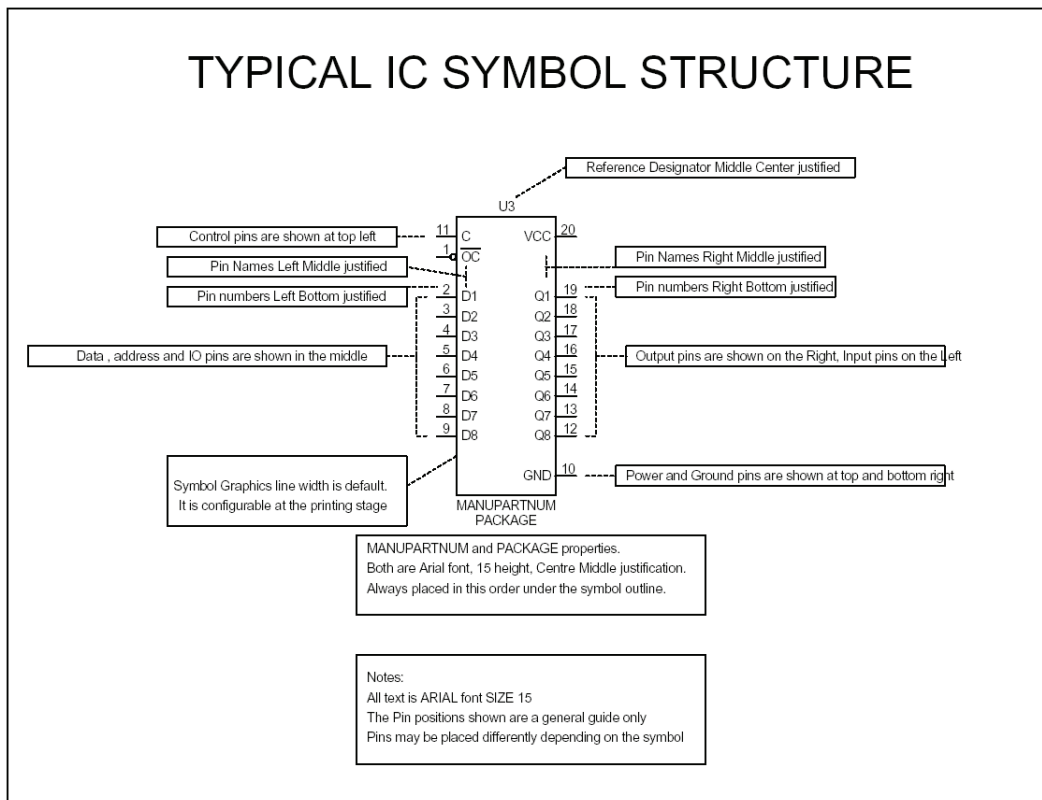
TYPICAL IC SYMBOL STRUCTURE

Reference Designator Middle Center justified

U3

Control pins are shown at top left

11 C

1 $\overline{OC}$

Pin Names Left Middle justified

Pin numbers Left Bottom justified

2 D1

3 D2

4 D3

5 D4

6 D5

7 D6

8 D7

9 D8

Data , address and IO pins are shown in the middle

VCC 20

Pin Names Right Middle justified

Pin numbers Right Bottom justified

Q1 19

Q2 18

Q3 17

Q4 16

Q5 15

Q6 14

Q7 13

Q8 12

Output pins are shown on the Right, Input pins on the Left

GND 10

Power and Ground pins are shown at top and bottom right

Symbol Graphics line width is default. It is configurable at the printing stage

MANUPARTNUM
PACKAGE

MANUPARTNUM and PACKAGE properties.
Both are Arial font, 15 height, Centre Middle justification.
Always placed in this order under the symbol outline.

Notes:
All text is ARIAL font SIZE 15
The Pin positions shown are a general guide only
Pins may be placed differently depending on the symbol